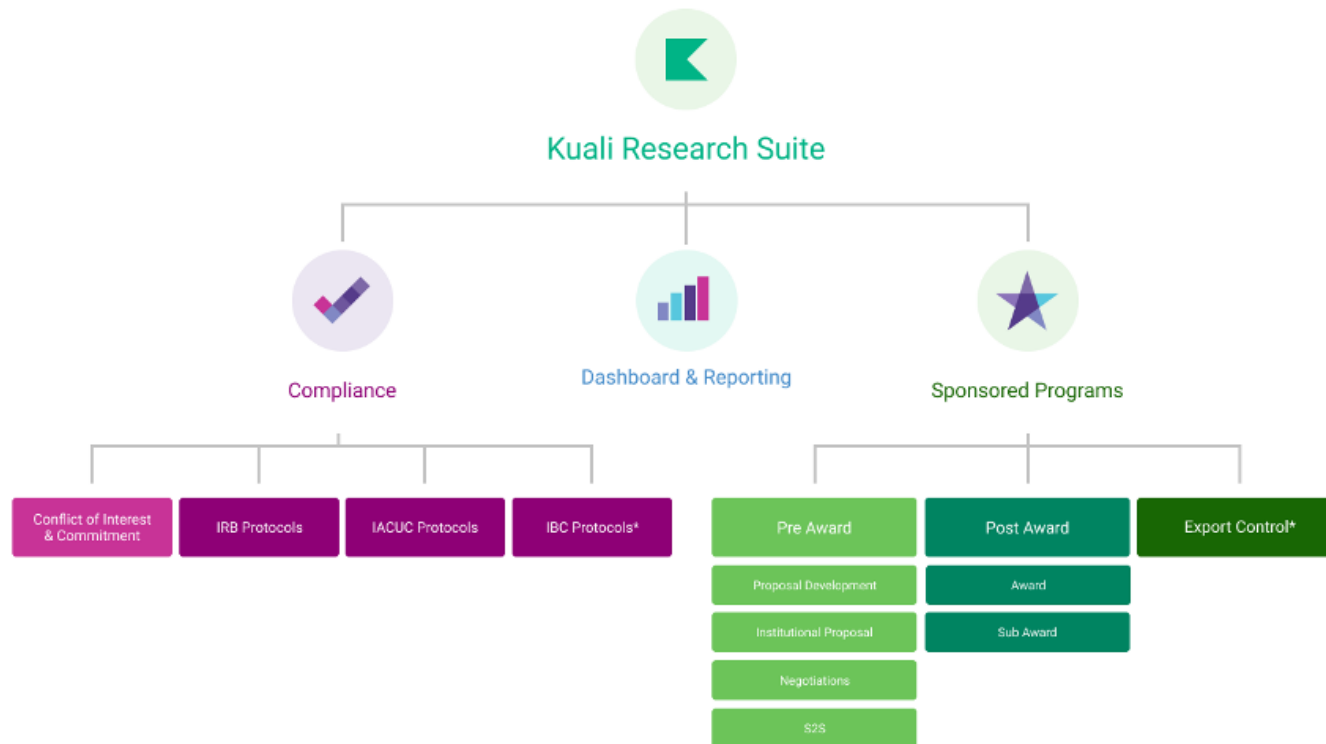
Kuali Research Suite

Compliance

Dashboard & Reporting

Sponsored Programs

Conflict of Interest & Commitment

IRB Protocols

IACUC Protocols

IBC Protocols*

Pre Award

Proposal Development

Institutional Proposal

Negotiations

S2S

Post Award

Award

Sub Award

Export Control*